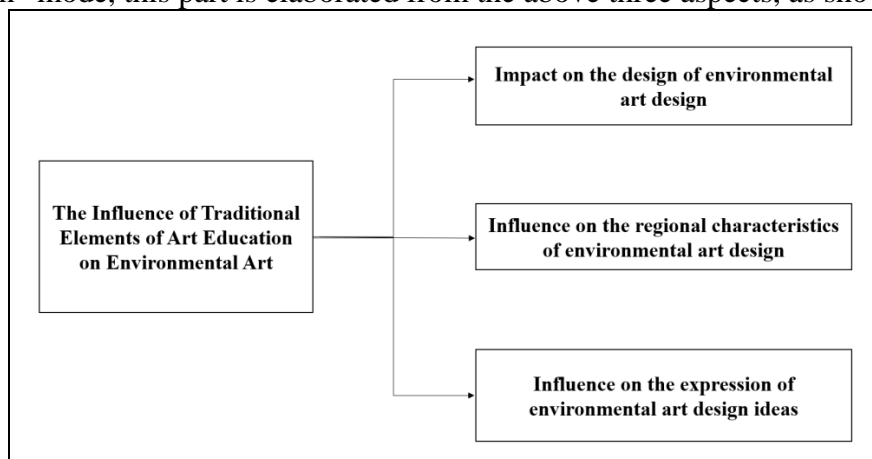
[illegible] mode, this part is elaborated from the above three aspects, as sho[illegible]

The Influence of Traditional Elements of Art Education on Environmental Art

Impact on the design of environmental art design

Influence on the regional characteristics of environmental art design

Influence on the expression of environmental art design ideas